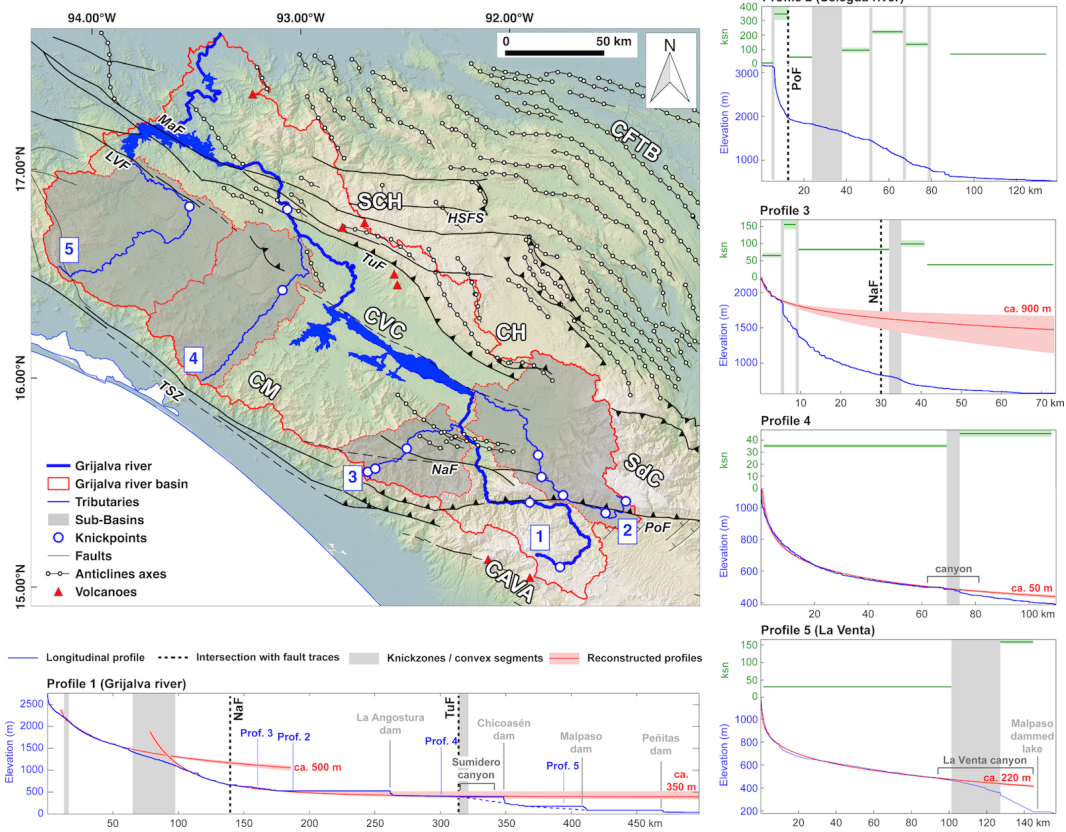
94.00°W
93.00°W
92.00°W
0 50 km
N
17.00°N
16.00°N
15.00°N
MaF
LVF
SCH
HSFS
CFTB
TuF
CVC
CH
CM
TSZ
NaF
SdC
PoF
CAVA
1
2
3
4
5

Grijalva river
Grijalva river basin
Tributaries
Sub-Basins
Knickpoints
Faults
Anticlines axes
Volcanoes

Longitudinal profile
Intersection with fault traces
Knickzones / convex segments
Reconstructed profiles

Profile 1 (Grijalva river)
Elevation (m)
2500
2000
1500
1000
500
0
50
100
150
200
250
300
350
400
450 km
NaF
TuF
Prof. 3
Prof. 2
ca. 500 m
La Angostura dam
Prof. 4
Sumidero canyon
Chicoasén dam
Prof. 5
Malpaso dam
Peñitas dam
ca. 350 m

Profile 2 (Selegua river)
ksn
400
300
200
100
0
Elevation (m)
3000
2000
1000
PoF
20
40
60
80
100
120 km

Profile 3
ksn
150
100
50
0
Elevation (m)
2000
1500
1000
NaF
ca. 900 m
10
20
30
40
50
60
70 km

Profile 4
ksn
40
30
20
10
0
Elevation (m)
1000
900
800
700
600
500
400
canyon
ca. 50 m
20
40
60
80
100 km

Profile 5 (La Venta)
ksn
150
100
50
0
Elevation (m)
1000
800
600
400
200
La Venta canyon
ca. 220 m
Malpaso dammed lake
20
40
60
80
100
120
140 km